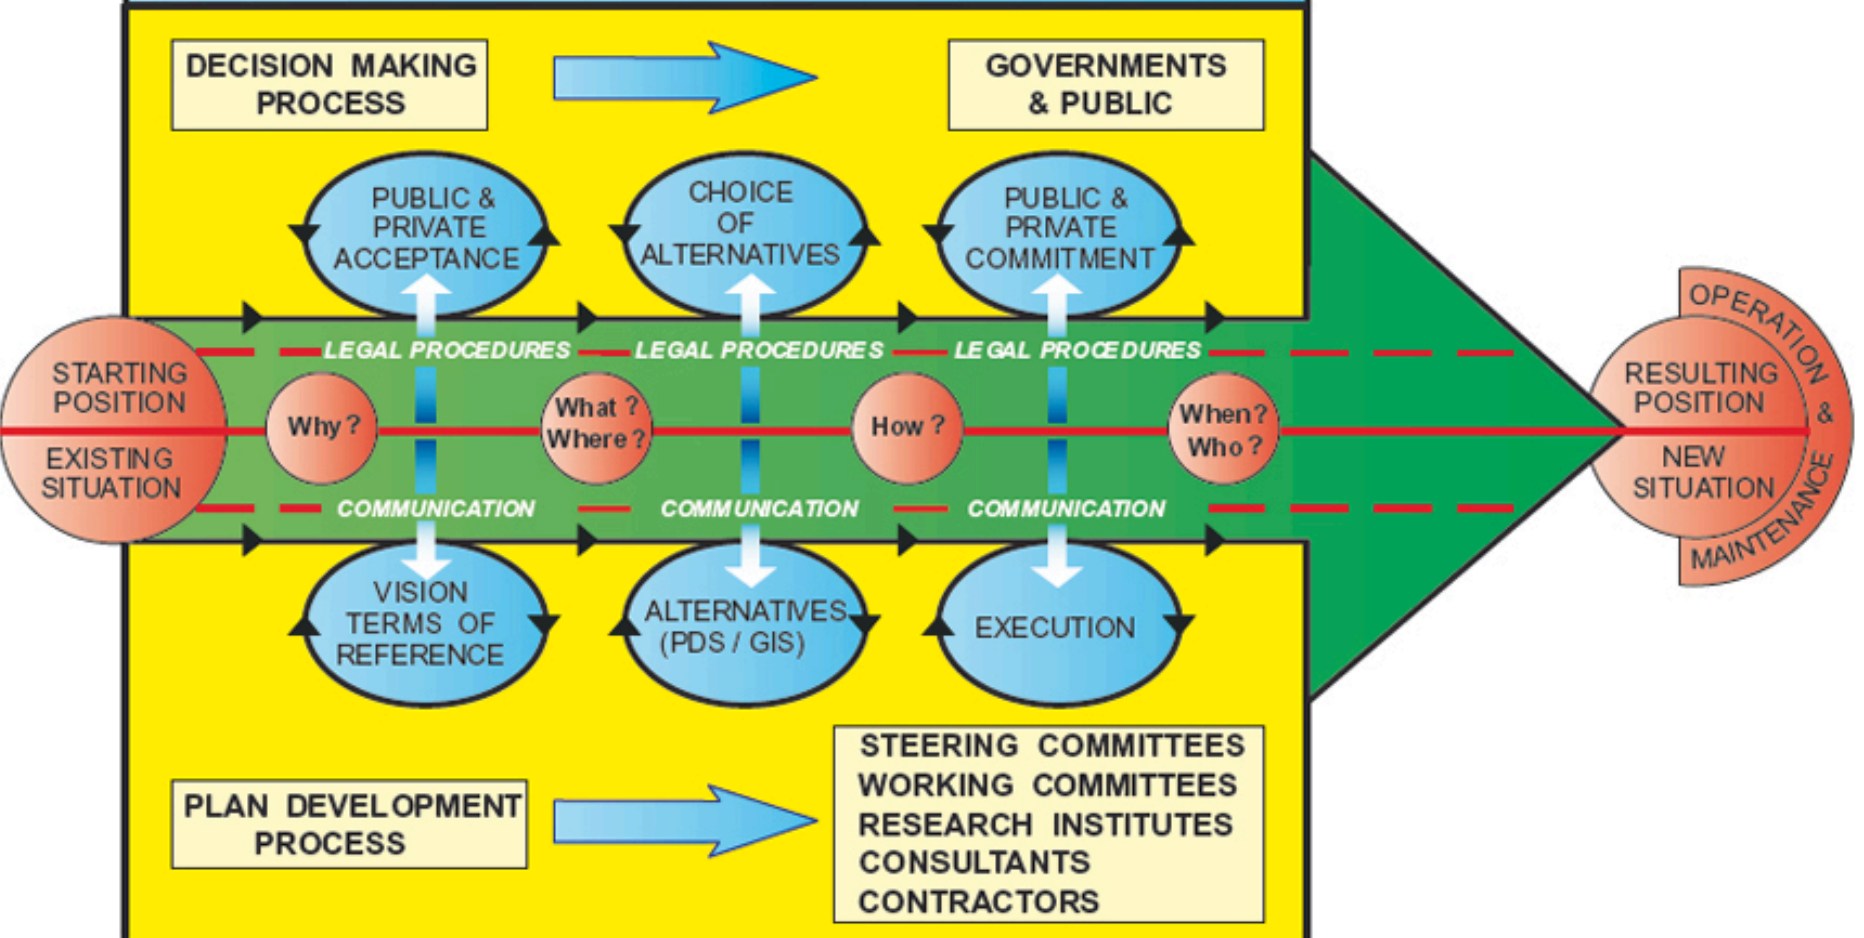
DECISION MAKING PROCESS

GOVERNMENTS & PUBLIC

PUBLIC & PRIVATE ACCEPTANCE

CHOICE OF ALTERNATIVES

PUBLIC & PRIVATE COMMITMENT

STARTING POSITION

EXISTING SITUATION

LEGAL PROCEDURES

LEGAL PROCEDURES

LEGAL PROCEDURES

Why ?

What ? Where ?

How ?

When ? Who ?

COMMUNICATION

COMMUNICATION

COMMUNICATION

RESULTING POSITION

NEW SITUATION

OPERATION & MAINTENANCE

VISION TERMS OF REFERENCE

ALTERNATIVES (PDS / GIS)

EXECUTION

PLAN DEVELOPMENT PROCESS

STEERING COMMITTEES
WORKING COMMITTEES
RESEARCH INSTITUTES
CONSULTANTS
CONTRACTORS